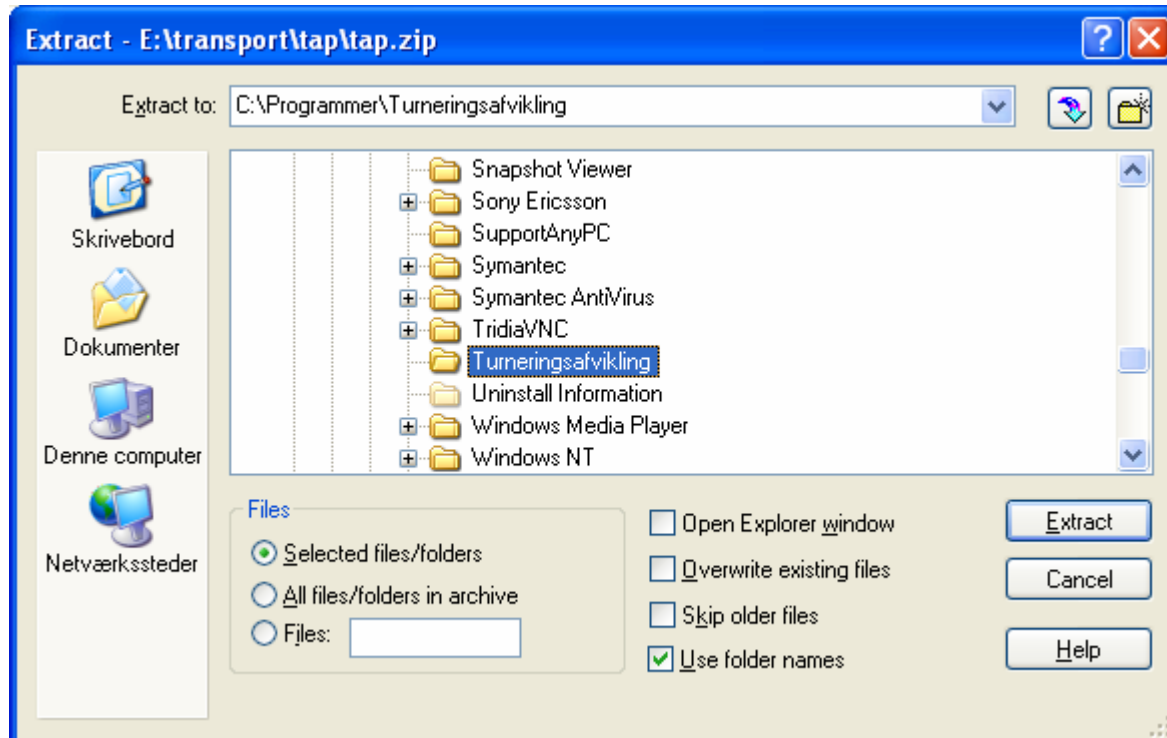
Extract - E:\transport\tap\tap.zip

Extract to: C:\Programmer\Turneringsafvikling

Skrivebord

Dokumenter

Denne computer

Netværkssteder

Snapshot Viewer
Sony Ericsson
SupportAnyPC
Symantec
Symantec AntiVirus
TridiaVNC
Turneringsafvikling
Uninstall Information
Windows Media Player
Windows NT

Files
Selected files/folders
All files/folders in archive
Files:

Open Explorer window
Overwrite existing files
Skip older files
Use folder names

Extract
Cancel
Help